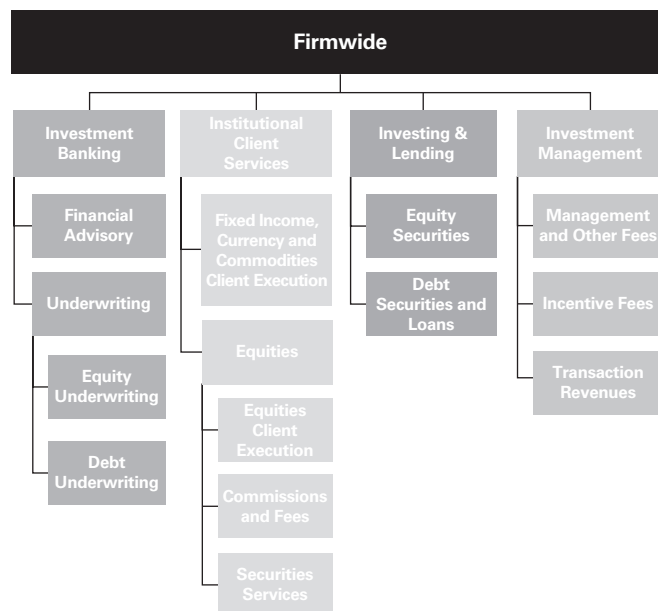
Firmwide

Investment Banking

Financial Advisory

Underwriting

Equity Underwriting

Debt Underwriting

Institutional Client Services

Fixed Income, Currency and Commodities Client Execution

Equities

Equities Client Execution

Commissions and Fees

Securities Services

Investing & Lending

Equity Securities

Debt Securities and Loans

Investment Management

Management and Other Fees

Incentive Fees

Transaction Revenues